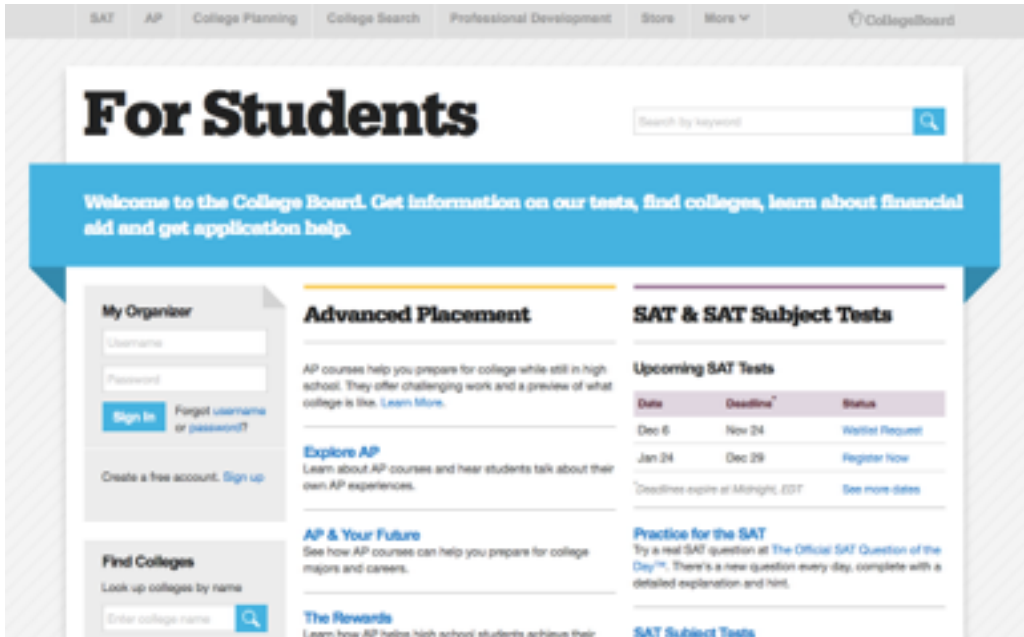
SAT AP College Planning College Search Professional Development Store More CollegeBoard

For Students

Search by keyword

Welcome to the College Board. Get information on our tests, find colleges, learn about financial aid and get application help.

My Organizer

Username

Password

Sign In Forgot username or password?

Create a free account. Sign up

Find Colleges

Look up colleges by name

Enter college name

Advanced Placement

AP courses help you prepare for college while still in high school. They offer challenging work and a preview of what college is like. Learn More.

Explore AP

Learn about AP courses and hear students talk about their own AP experiences.

AP & Your Future

See how AP courses can help you prepare for college majors and careers.

The Rewards

Learn how AP helps high school students achieve their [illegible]

SAT & SAT Subject Tests

Upcoming SAT Tests

| Date | Deadline* | Status |
|---|---|---|
| Dec 6 | Nov 24 | Waitlist Request |
| Jan 24 | Dec 29 | Register Now |

*Deadlines expire at Midnight, EST See more dates

Practice for the SAT

Try a real SAT question at The Official SAT Question of the Day™. There's a new question every day, complete with a detailed explanation and hint.

SAT Subject Tests